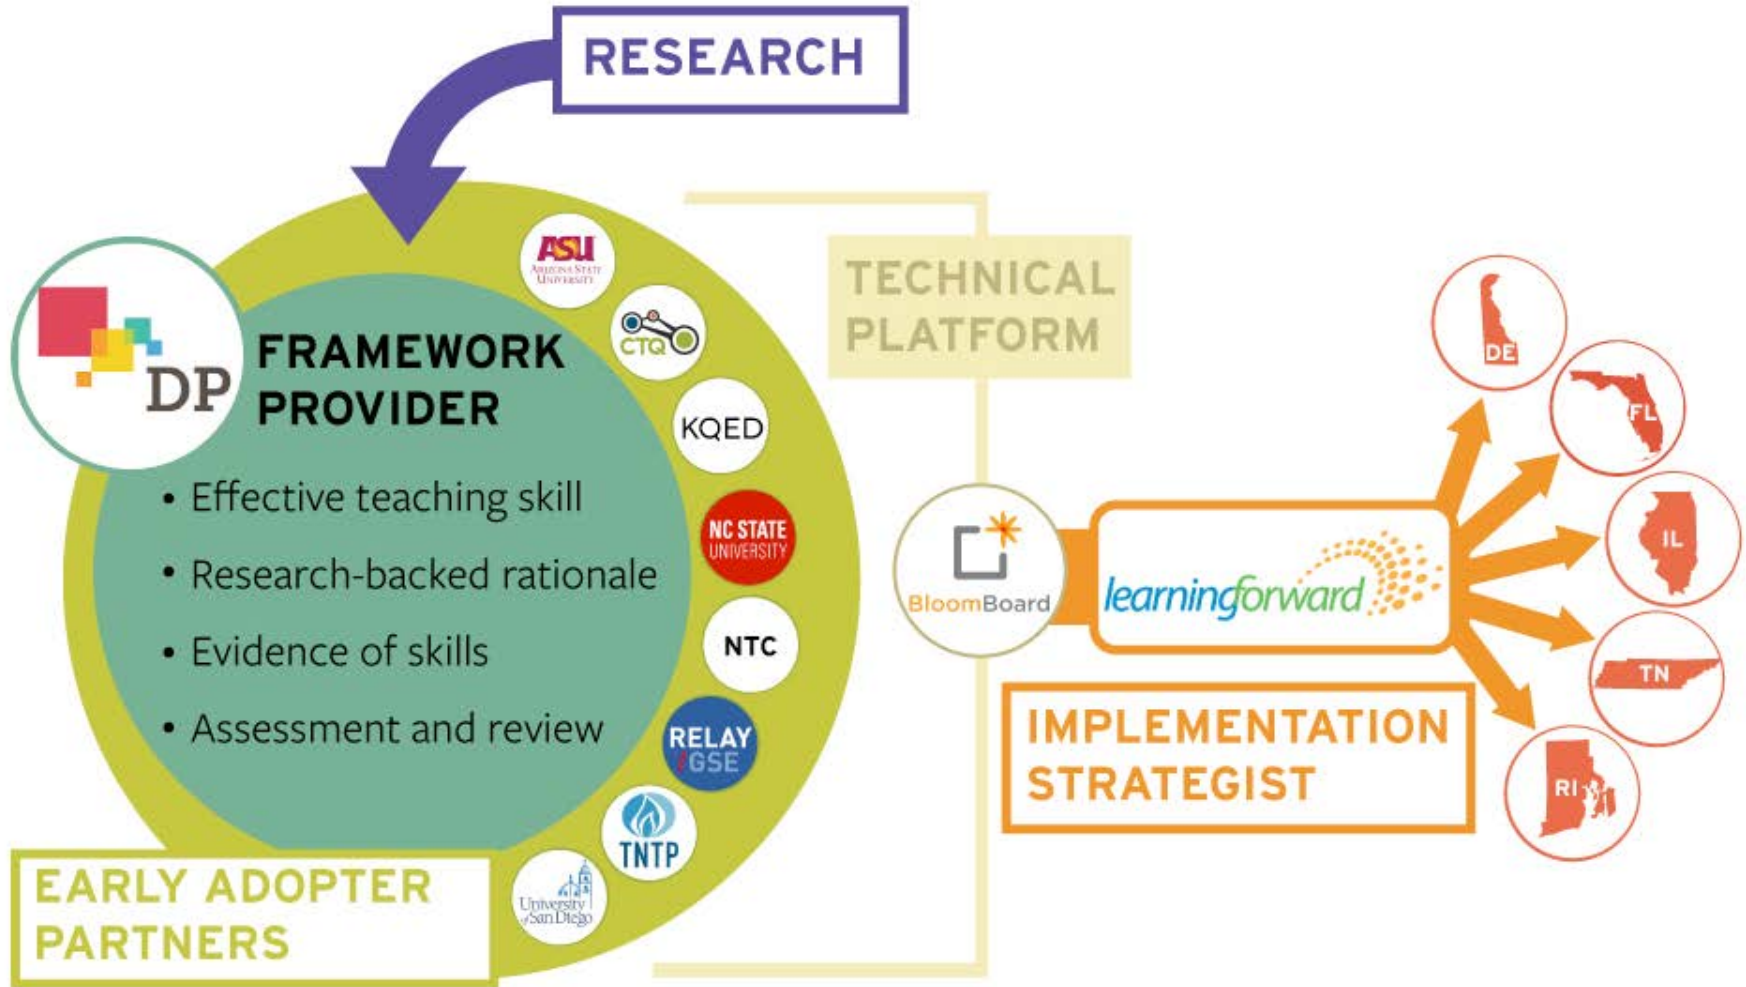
RESEARCH

DP FRAMEWORK PROVIDER

• Effective teaching skill
• Research-backed rationale
• Evidence of skills
• Assessment and review

ASU Arizona State University

CTQ

KQED

NC STATE UNIVERSITY

NTC

RELAY GSE

TNTP

University of San Diego

EARLY ADOPTER PARTNERS

TECHNICAL PLATFORM

BloomBoard

learningforward

IMPLEMENTATION STRATEGIST

DE

FL

IL

TN

RI